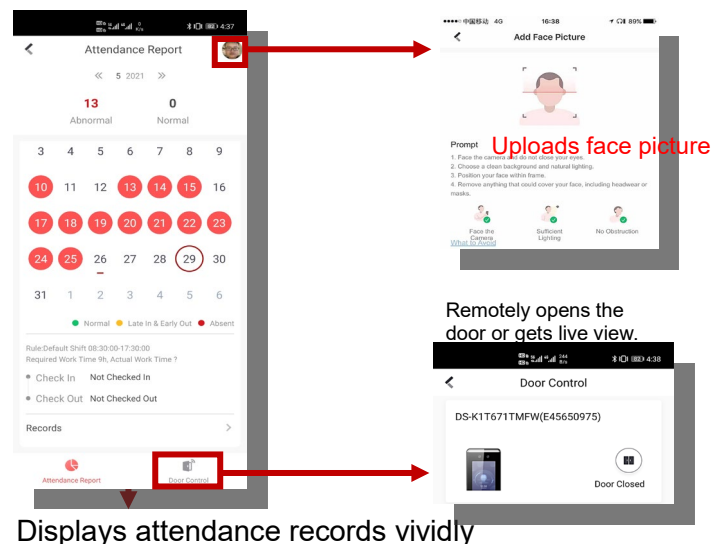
4:37

Attendance Report

« 5 2021 »

13
Abnormal

0
Normal

| 3 | 4 | 5 | 6 | 7 | 8 | 9 |
|---|---|---|---|---|---|---|
| 10 | 11 | 12 | 13 | 14 | 15 | 16 |
| 17 | 18 | 19 | 20 | 21 | 22 | 23 |
| 24 | 25 | 26 | 27 | 28 | 29 | 30 |
| 31 | 1 | 2 | 3 | 4 | 5 | 6 |

Normal Late In & Early Out Absent

Rule:Default Shift 08:30:00-17:30:00
Required Work Time 9h, Actual Work Time ?

Check In Not Checked In
Check Out Not Checked Out

Records >

Attendance Report Door Control

Displays attendance records vividly

中国移动 4G 16:38 89%

Add Face Picture

Prompt
1. Face the camera and do not close your eyes.
2. Choose a clean background and natural lighting.
3. Position your face within frame.
4. Remove anything that could cover your face, including headwear or masks.

Uploads face picture

Face the Camera Sufficient Lighting No Obstruction
What to Avoid

Remotely opens the door or gets live view.

4:38

Door Control

DS-K1T671TMFW(E45650975)

Door Closed